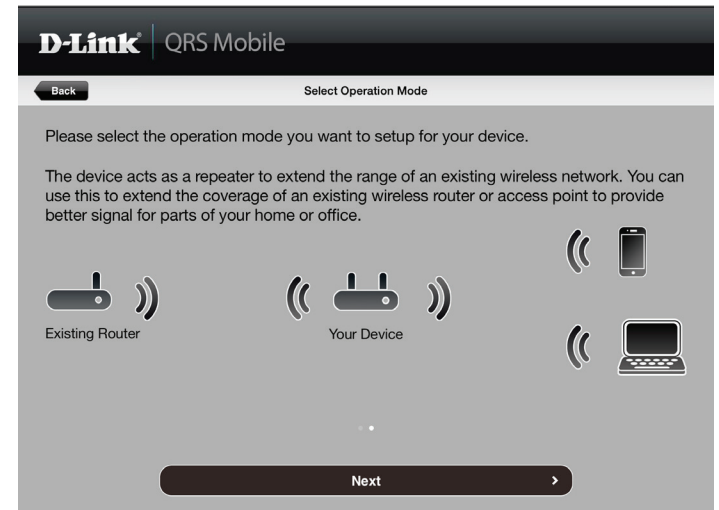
D-Link QRS Mobile

Back

Select Operation Mode

Please select the operation mode you want to setup for your device.

The device acts as a repeater to extend the range of an existing wireless network. You can use this to extend the coverage of an existing wireless router or access point to provide better signal for parts of your home or office.

Existing Router

Your Device

Next